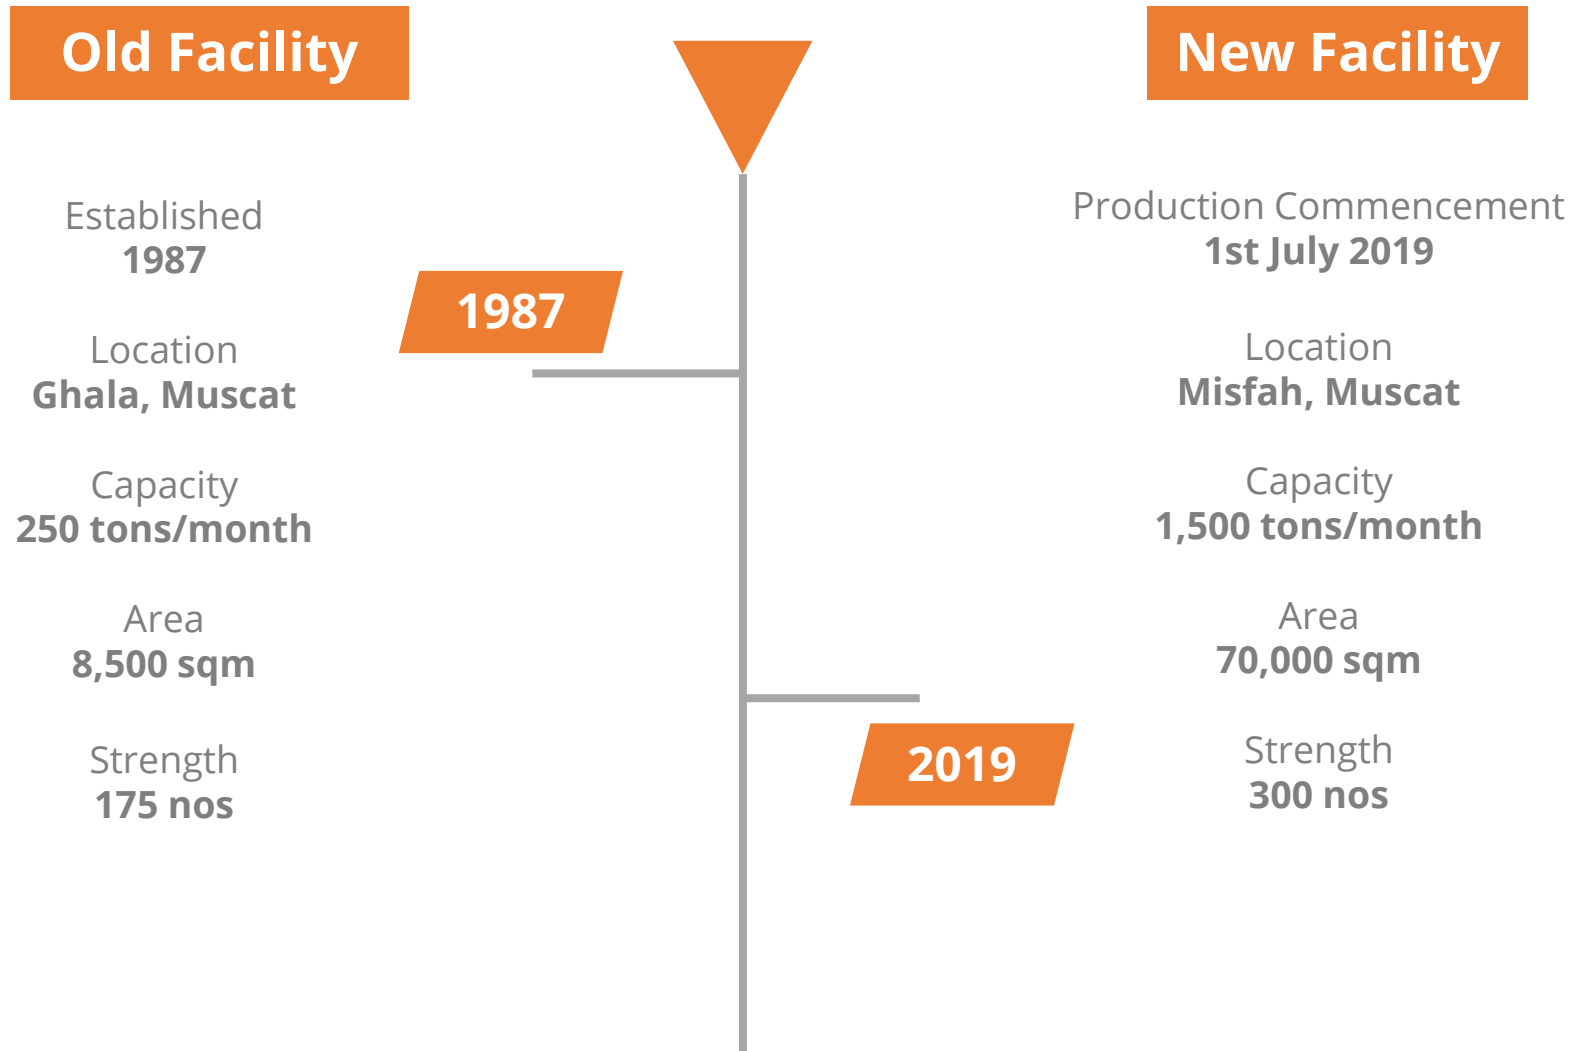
Old Facility

Established
1987

Location
Ghala, Muscat

Capacity
250 tons/month

Area
8,500 sqm

Strength
175 nos

1987

2019

New Facility

Production Commencement
1st July 2019

Location
Misfah, Muscat

Capacity
1,500 tons/month

Area
70,000 sqm

Strength
300 nos